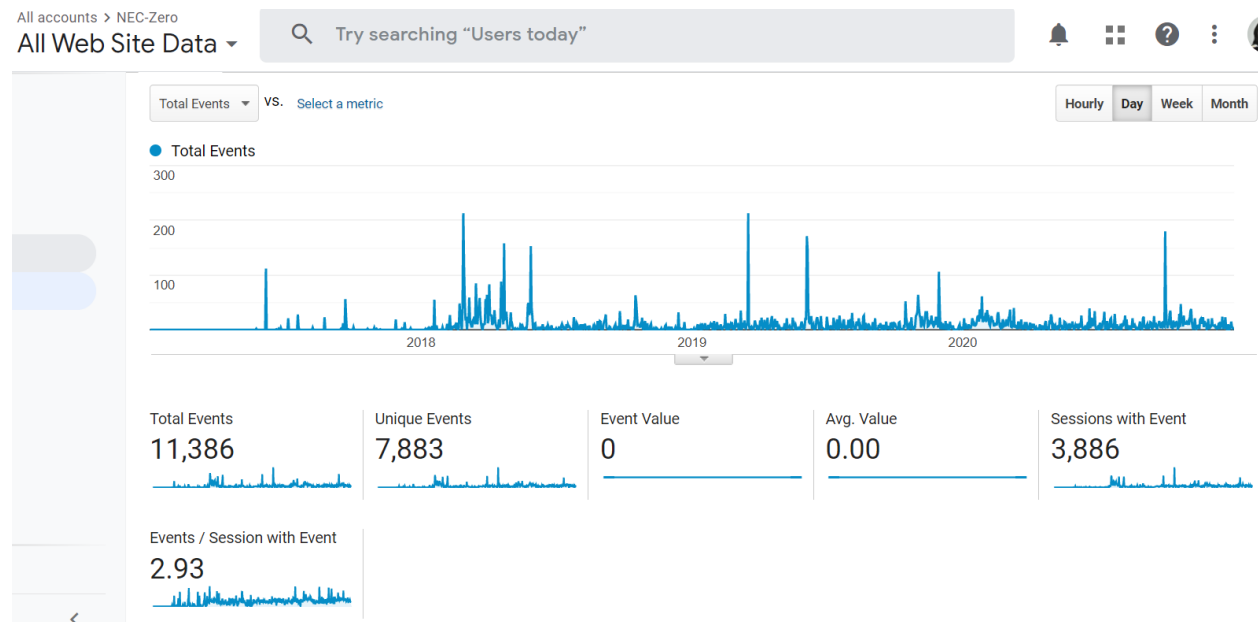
All accounts > NEC-Zero
All Web Site Data

Try searching "Users today"

Total Events
VS.
Select a metric

Hourly
Day
Week
Month

Total Events
300
200
100
2018
2019
2020

Total Events
11,386

Unique Events
7,883

Event Value
0

Avg. Value
0.00

Sessions with Event
3,886

Events / Session with Event
2.93